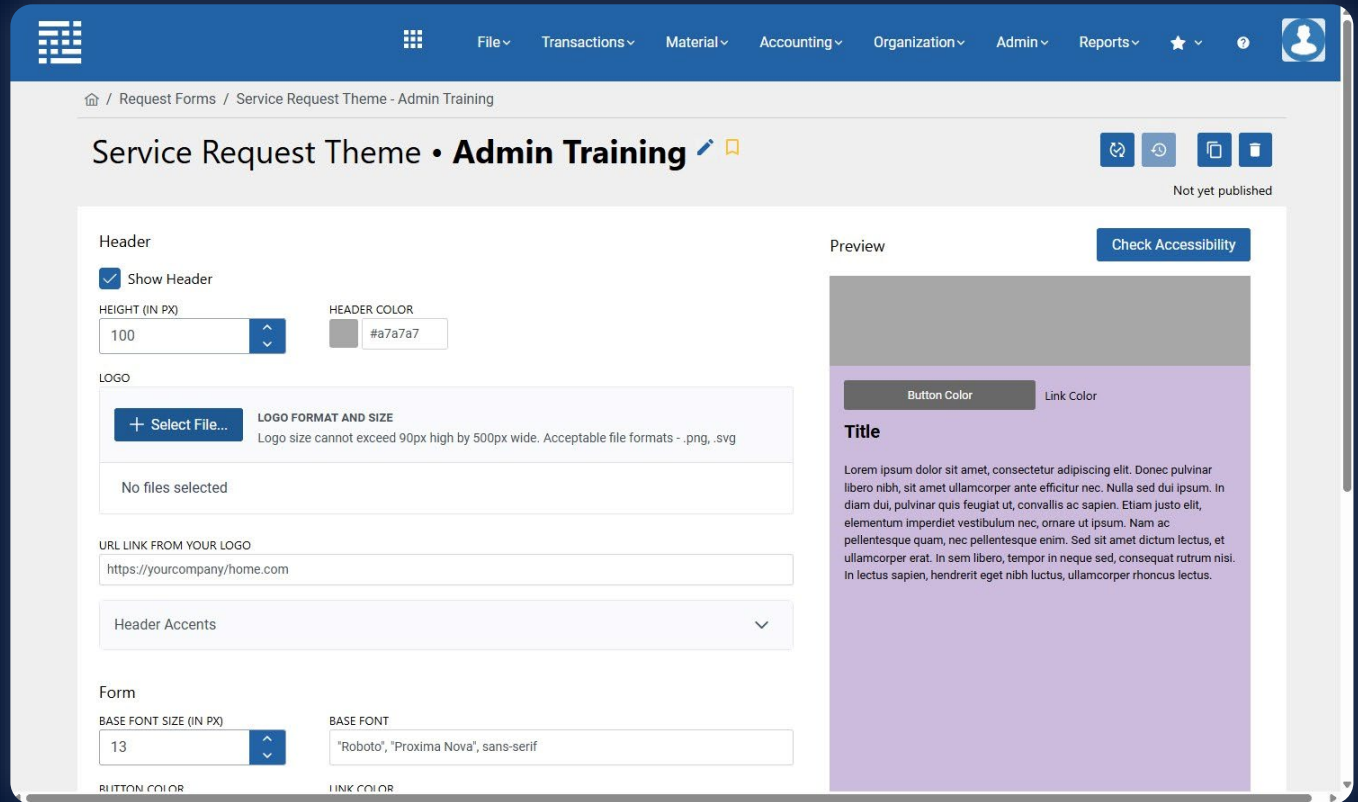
File Transactions Material Accounting Organization Admin Reports

/ Request Forms / Service Request Theme - Admin Training

Service Request Theme • **Admin Training**

Not yet published

Header

Show Header

HEIGHT (IN PX)
100

HEADER COLOR
#a7a7a7

LOGO

+ Select File...

LOGO FORMAT AND SIZE
Logo size cannot exceed 90px high by 500px wide. Acceptable file formats - .png, .svg

No files selected

URL LINK FROM YOUR LOGO
https://yourcompany/home.com

Header Accents

Form

BASE FONT SIZE (IN PX)
13

BASE FONT
"Roboto", "Proxima Nova", sans-serif

BUTTON COLOR

LINK COLOR

Preview

Check Accessibility

Button Color

Link Color

Title

Lorem ipsum dolor sit amet, consectetur adipiscing elit. Donec pulvinar libero nibh, sit amet ullamcorper ante efficitur nec. Nulla sed dui ipsum. In diam dui, pulvinar quis feugiat ut, convallis ac sapien. Etiam justo elit, elementum imperdiet vestibulum nec, ornare ut ipsum. Nam ac pellentesque quam, nec pellentesque enim. Sed sit amet dictum lectus, et ullamcorper erat. In sem libero, tempor in neque sed, consequat rutrum nisi. In lectus sapien, hendrerit eget nibh luctus, ullamcorper rhoncus lectus.